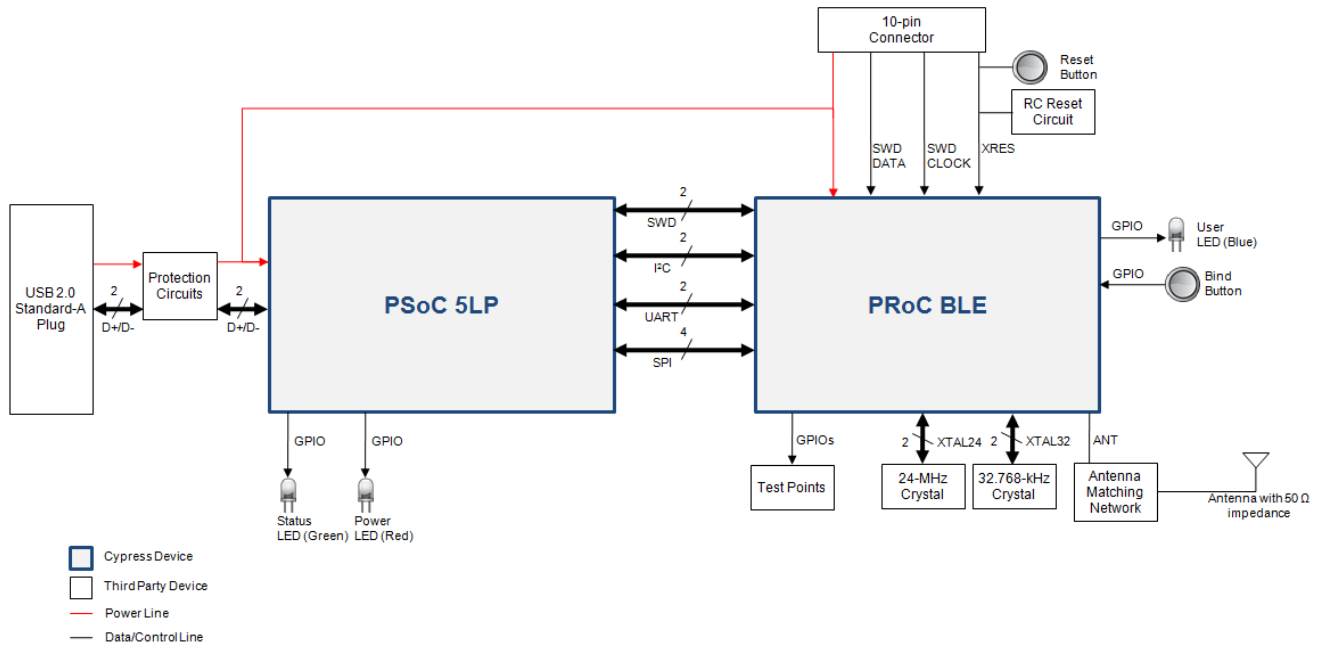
10-pin Connector

Reset Button

RC Reset Circuit

SWD DATA

SWD CLOCK

XRES

USB 2.0 Standard-A Plug

2
D+/D-

Protection Circuits

2
D+/D-

PSoC 5LP

2
SWD

2
I²C

2
UART

4
SPI

PRoC BLE

GPIO

User LED (Blue)

GPIO

Bind Button

GPIO

GPIO

Status LED (Green)

Power LED (Red)

GPIOs

Test Points

2 XTAL24

24-MHz Crystal

2 XTAL32

32.768-kHz Crystal

ANT

Antenna Matching Network

Antenna with 50 Ω impedance

Cypress Device

Third Party Device

Power Line

Data/Control Line